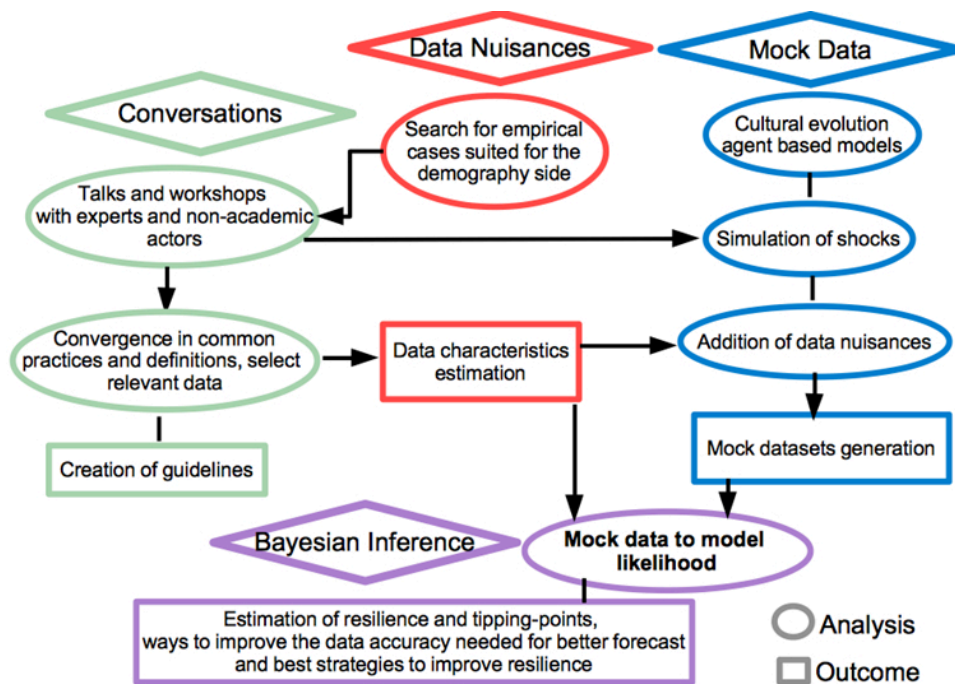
Data Nuisances

Mock Data

Conversations

Search for empirical cases suited for the demography side

Cultural evolution agent based models

Talks and workshops with experts and non-academic actors

Simulation of shocks

Convergence in common practices and definitions, select relevant data

Data characteristics estimation

Addition of data nuisances

Mock datasets generation

Creation of guidelines

Bayesian Inference

Mock data to model likelihood

Estimation of resilience and tipping-points, ways to improve the data accuracy needed for better forecast and best strategies to improve resilience

Analysis

Outcome